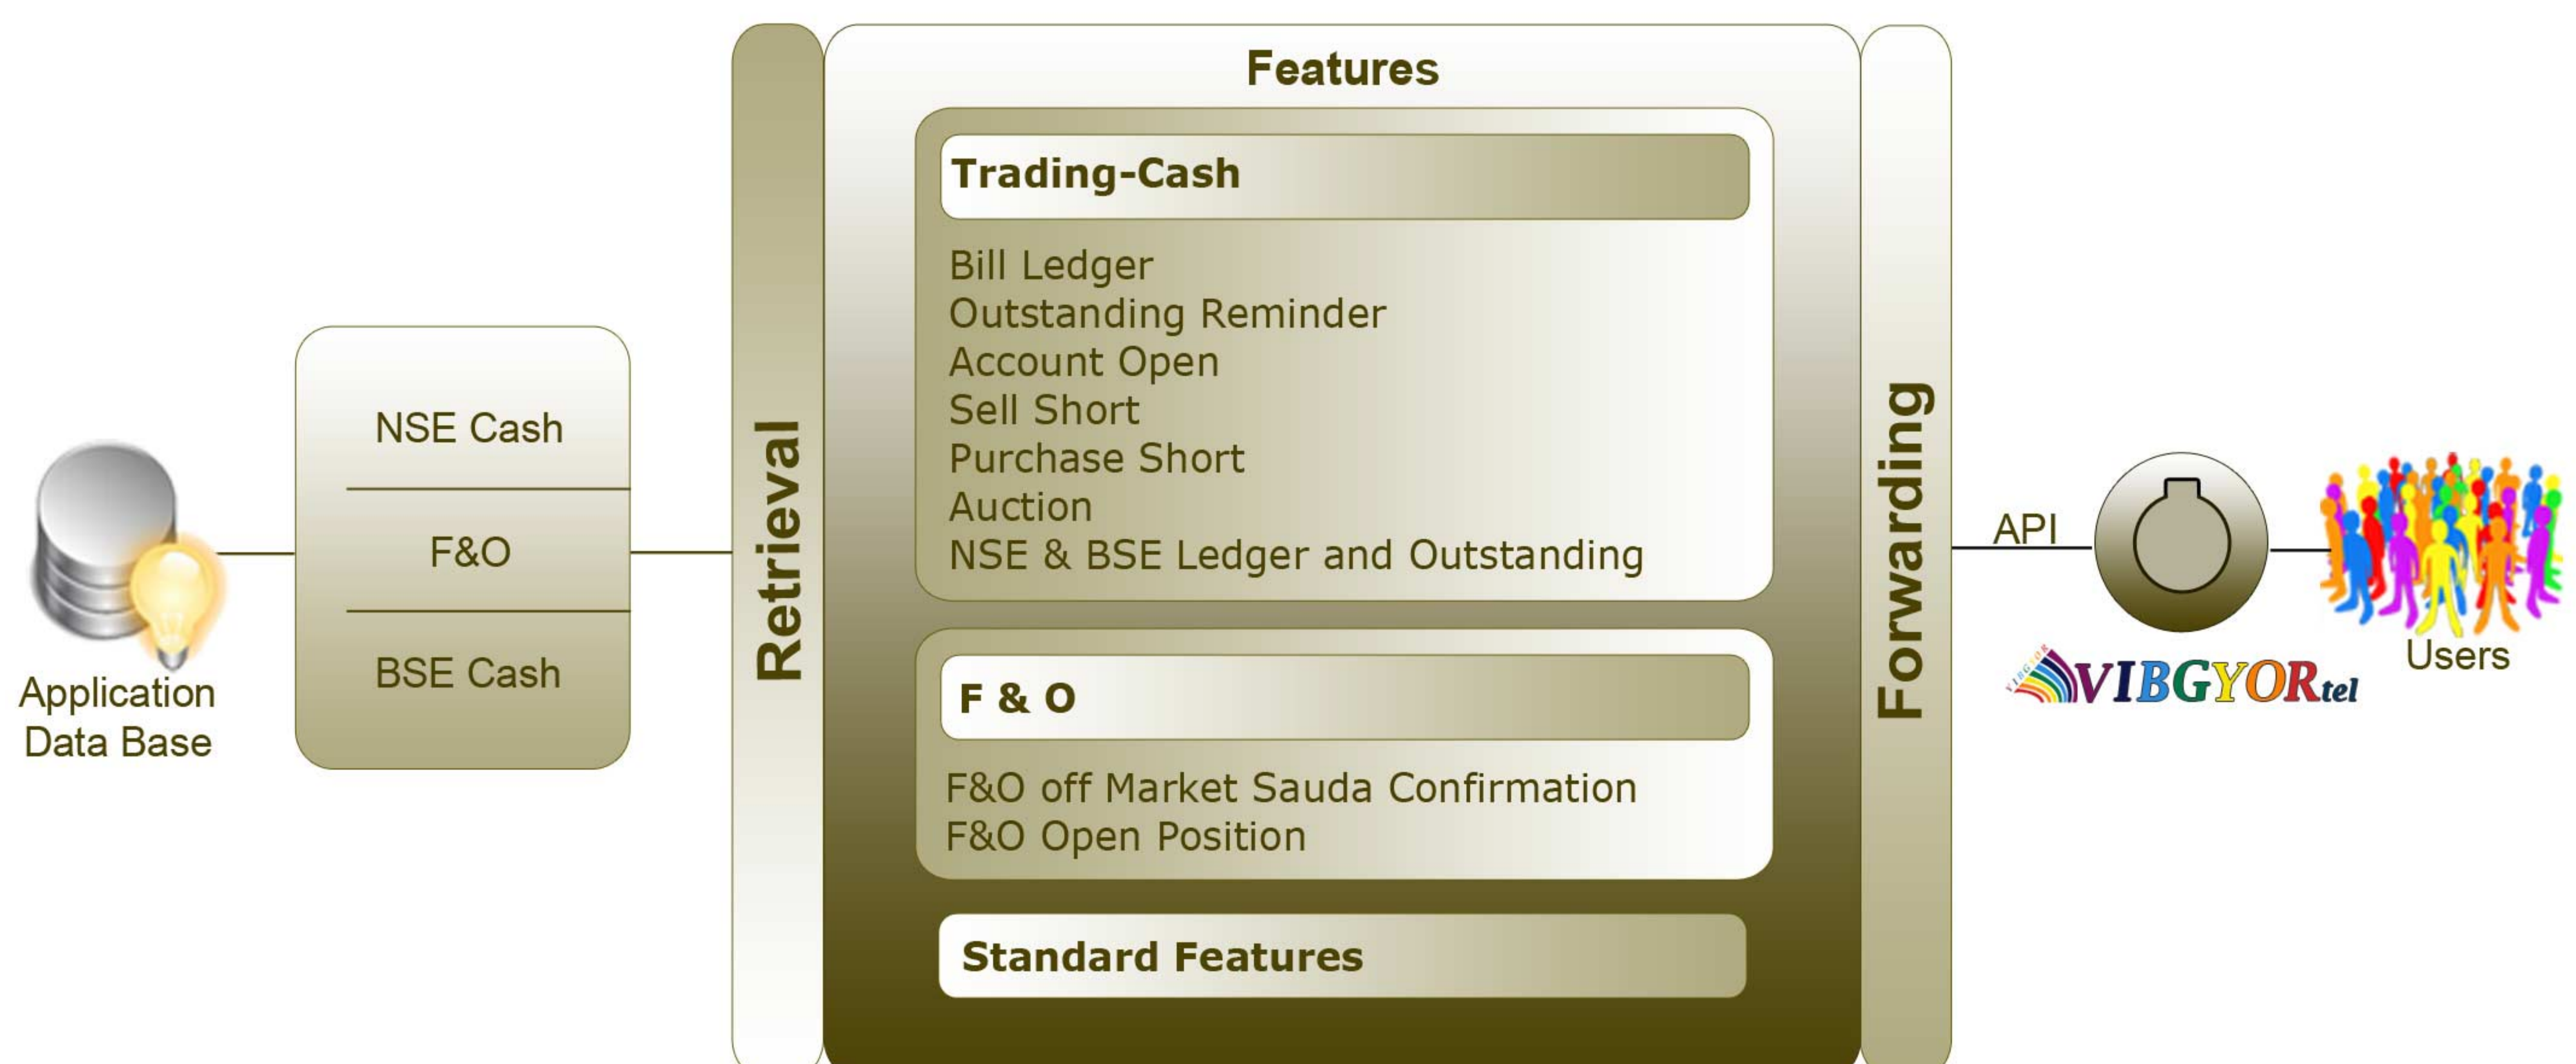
Application Data Base

NSE Cash

F&O

BSE Cash

Retrieval

Features

Trading-Cash

Bill Ledger
Outstanding Reminder
Account Open
Sell Short
Purchase Short
Auction
NSE & BSE Ledger and Outstanding

F & O

F&O off Market Sauda Confirmation
F&O Open Position

Standard Features

Forwarding

API

VIBGYORtel

Users